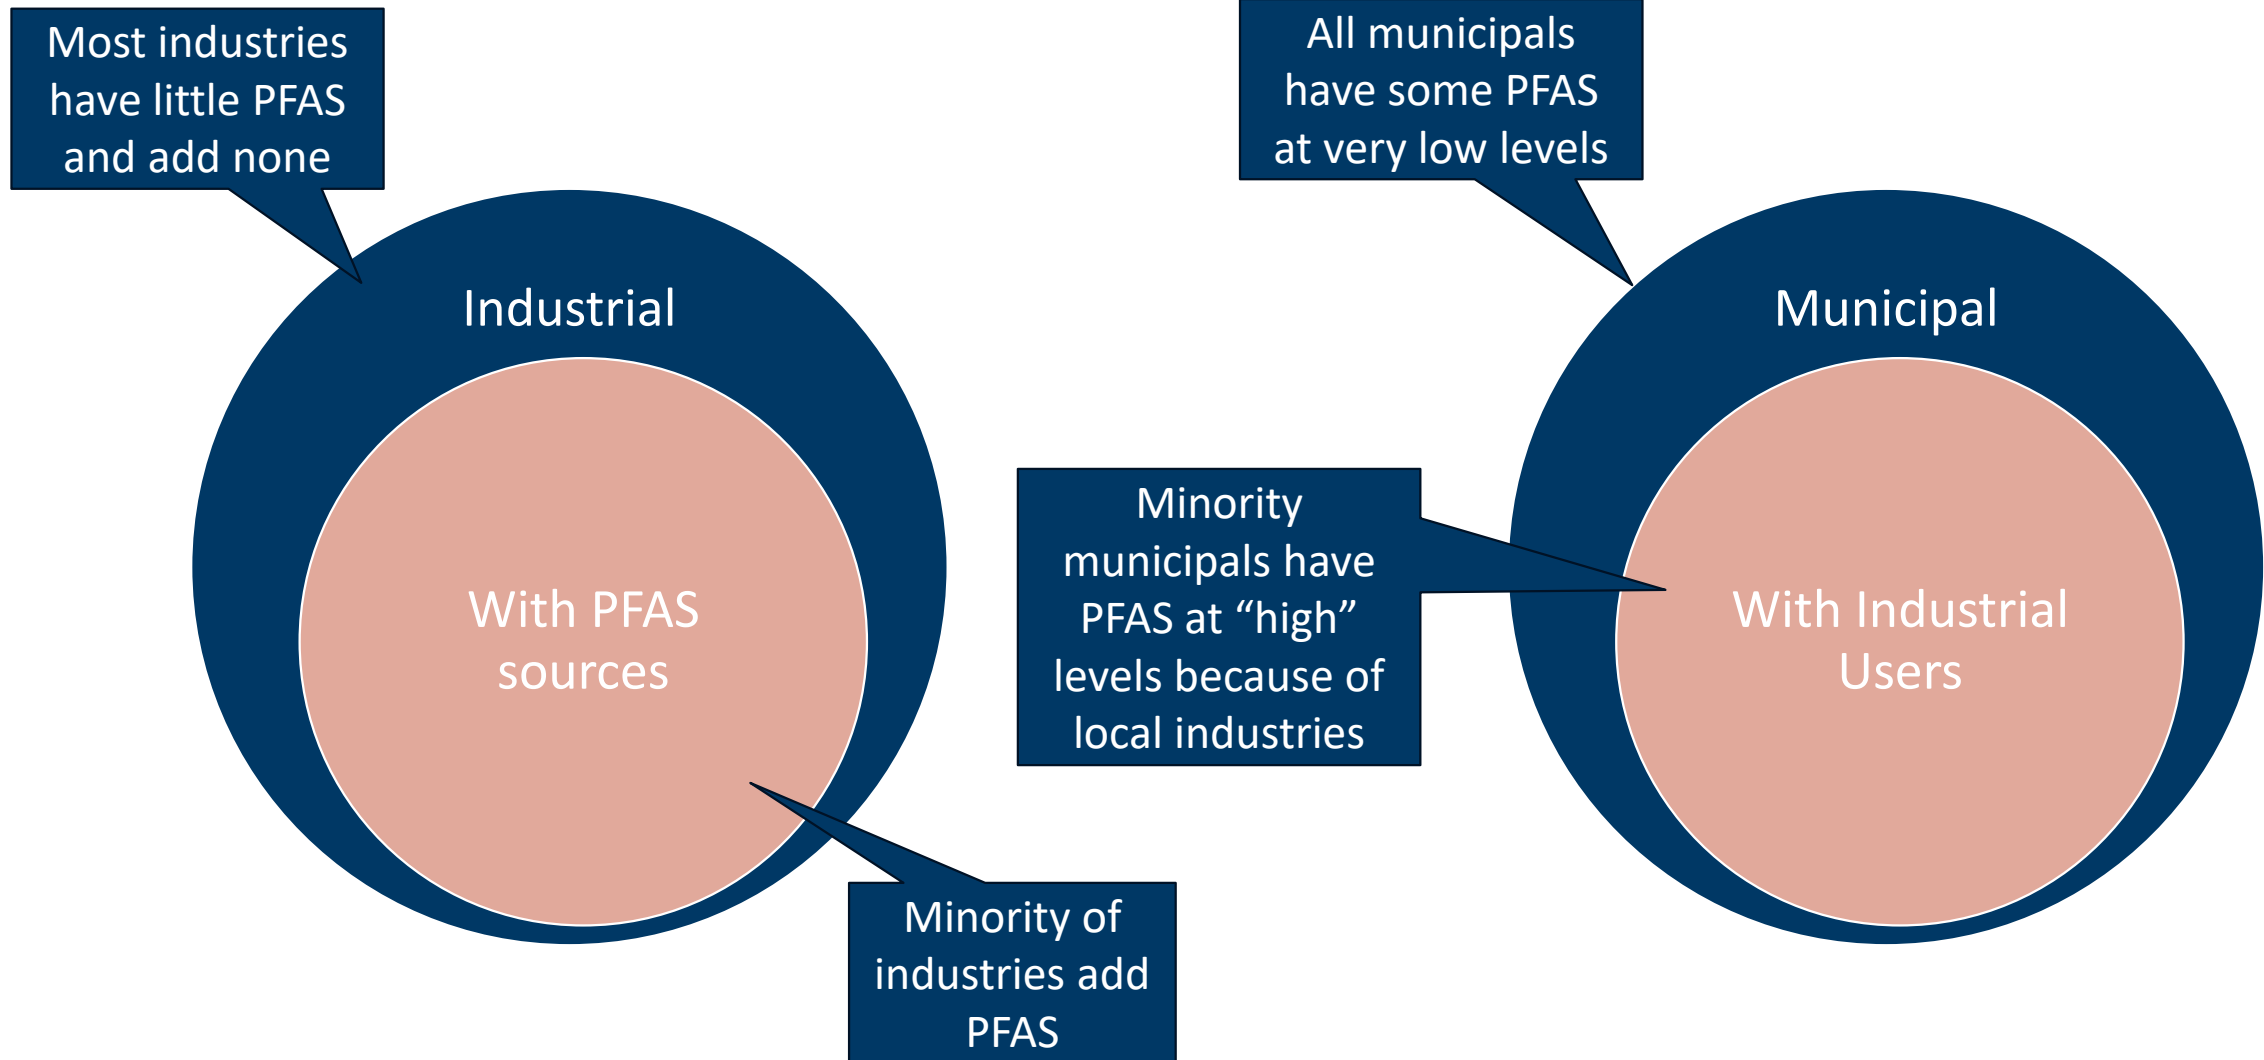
Most industries have little PFAS and add none

Industrial

With PFAS sources

Minority of industries add PFAS

All municipals have some PFAS at very low levels

Municipal

Minority municipals have PFAS at “high” levels because of local industries

With Industrial Users